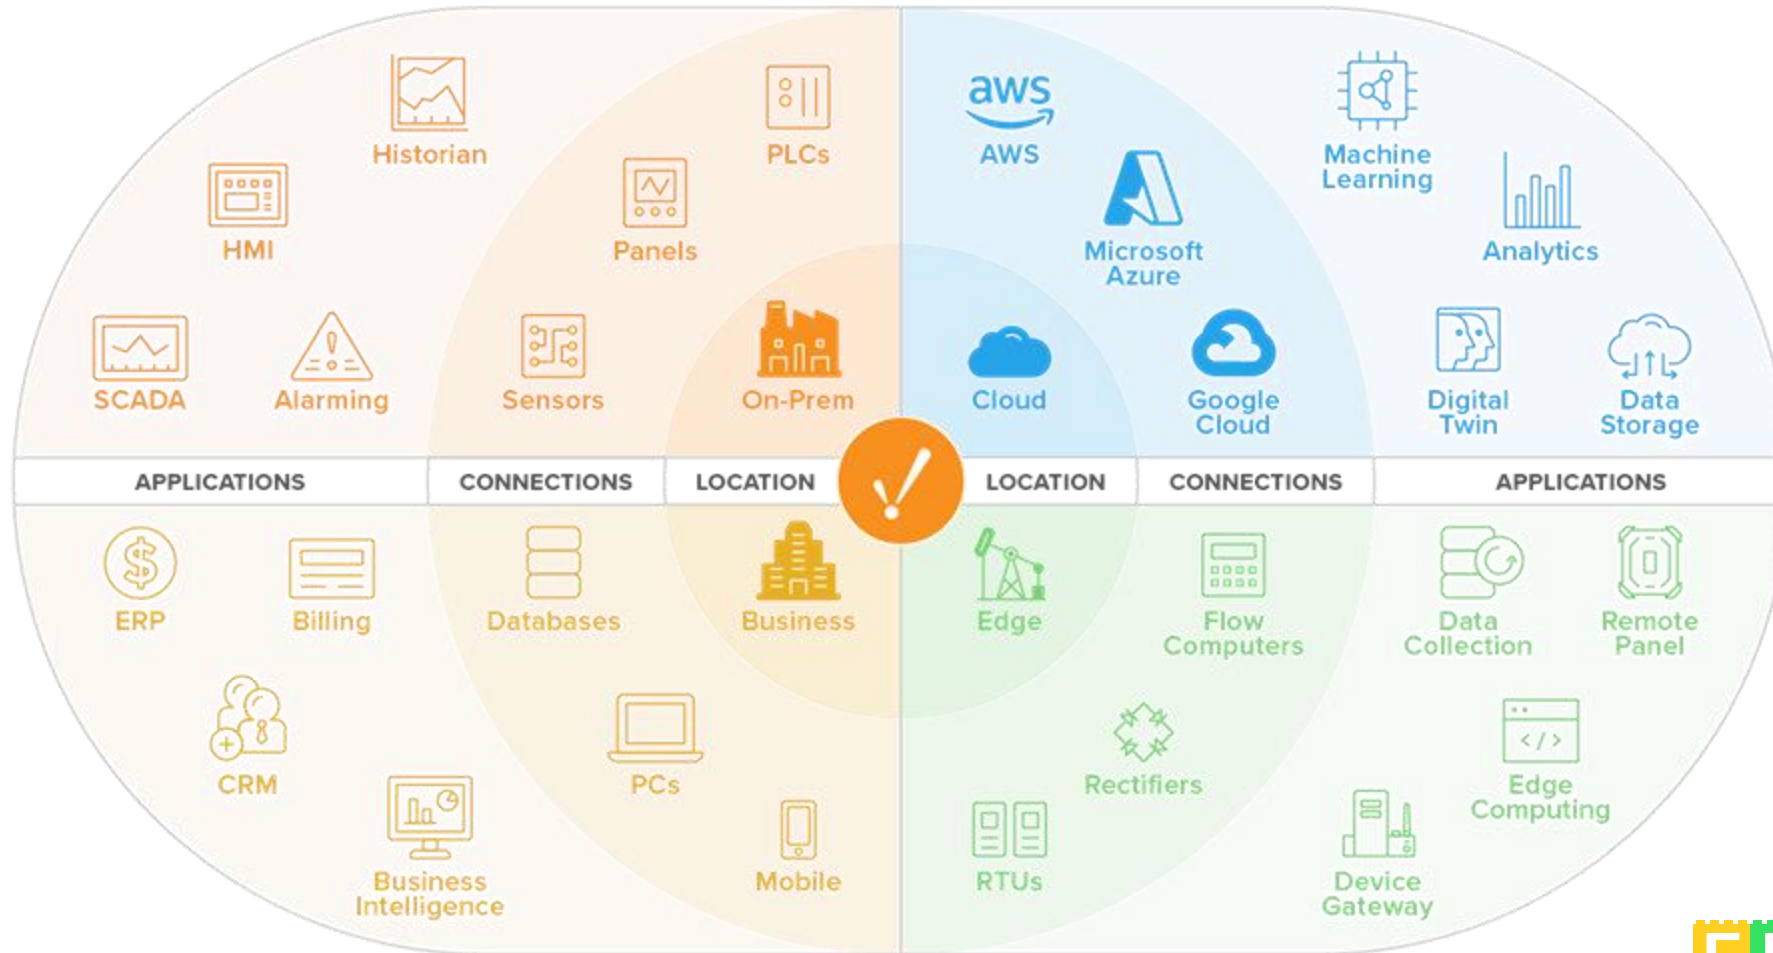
Historian
PLCs
HMI
Panels
SCADA
Alarming
Sensors
On-Prem
aws
AWS
Microsoft Azure
Machine Learning
Analytics
Cloud
Google Cloud
Digital Twin
Data Storage

APPLICATIONS | CONNECTIONS | LOCATION | LOCATION | CONNECTIONS | APPLICATIONS

ERP
Billing
Databases
Business
CRM
PCs
Business Intelligence
Mobile
Edge
Flow Computers
Data Collection
Remote Panel
Rectifiers
Edge Computing
RTUs
Device Gateway